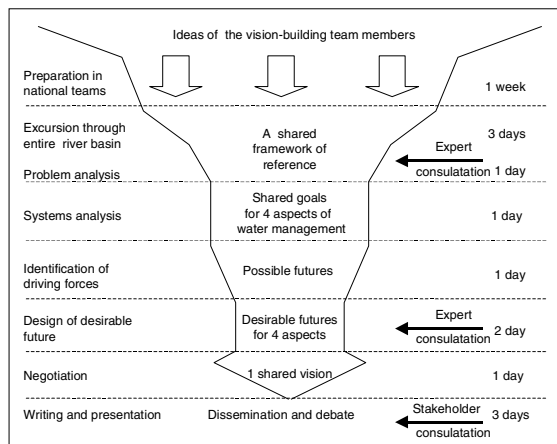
Ideas of the vision-building team members

Preparation in national teams

1 week

Excursion through entire river basin

A shared framework of reference

3 days

Expert consulatation

Problem analysis

1 day

Systems analysis

Shared goals for 4 aspects of water management

1 day

Identification of driving forces

Possible futures

1 day

Design of desirable future

Desirable futures for 4 aspects

Expert consulatation

2 day

Negotiation

1 shared vision

1 day

Writing and presentation

Dissemination and debate

Stakeholder consulatation

3 days